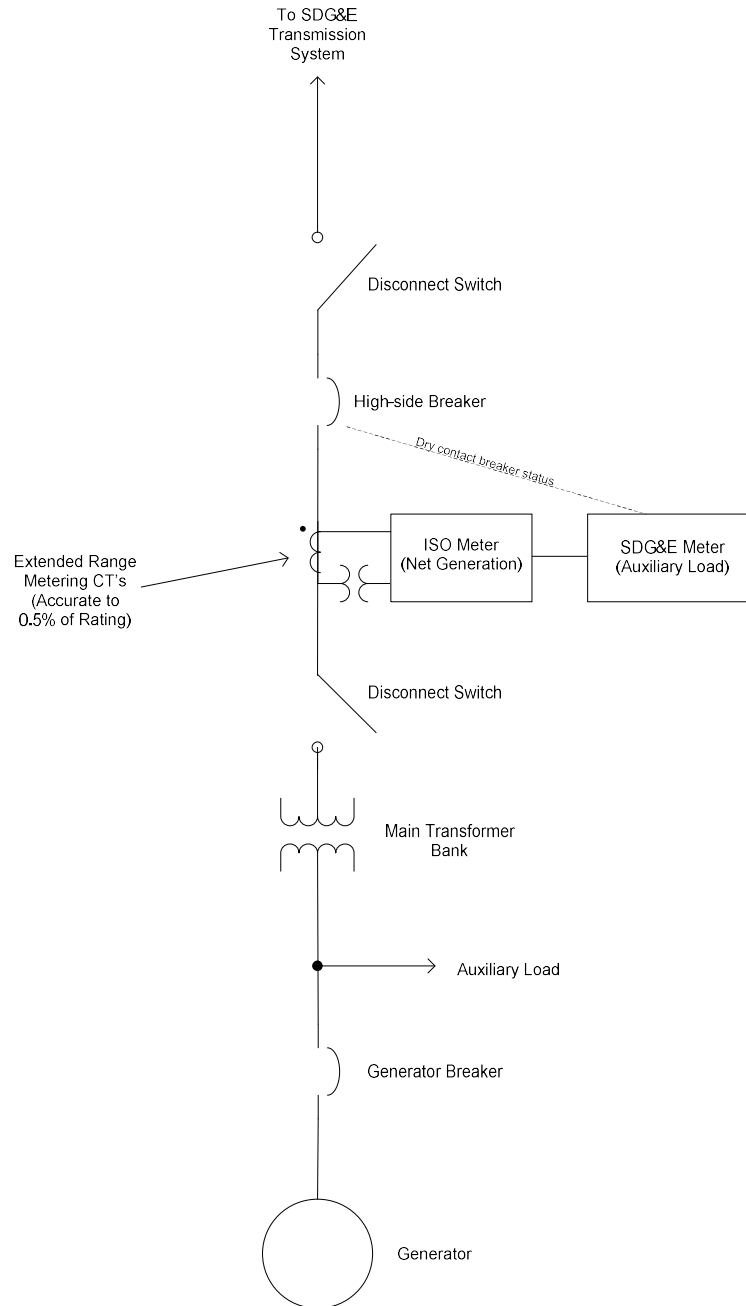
To SDG&E Transmission System

Disconnect Switch

High-side Breaker

Dry contact breaker status

Extended Range Metering CT's (Accurate to 0.5% of Rating)

ISO Meter (Net Generation)

SDG&E Meter (Auxiliary Load)

Disconnect Switch

Main Transformer Bank

Auxiliary Load

Generator Breaker

Generator